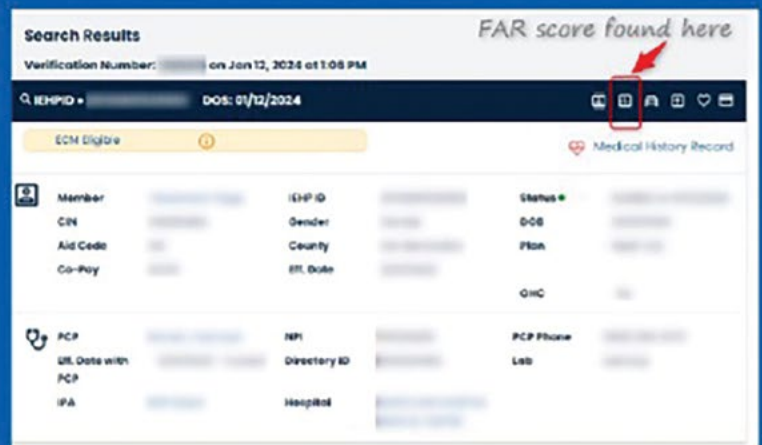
Search Results

FAR score found here

Verification Number: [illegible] on Jan 12, 2024 at 1:08 PM

IEHPID • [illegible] DOS: 01/12/2024

ECM Eligible

Medical History Record

Member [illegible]
CIN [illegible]
Aid Code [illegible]
Co-Pay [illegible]

IEHP ID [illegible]
Gender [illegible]
County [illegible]
Eff. Date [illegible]

Status • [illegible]
DOB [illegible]
Plan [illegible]
OHC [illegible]

PCP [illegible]
Eff. Date with PCP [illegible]
IPA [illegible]

NPI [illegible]
Directory ID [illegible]
Hospital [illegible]

PCP Phone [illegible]
Lab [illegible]